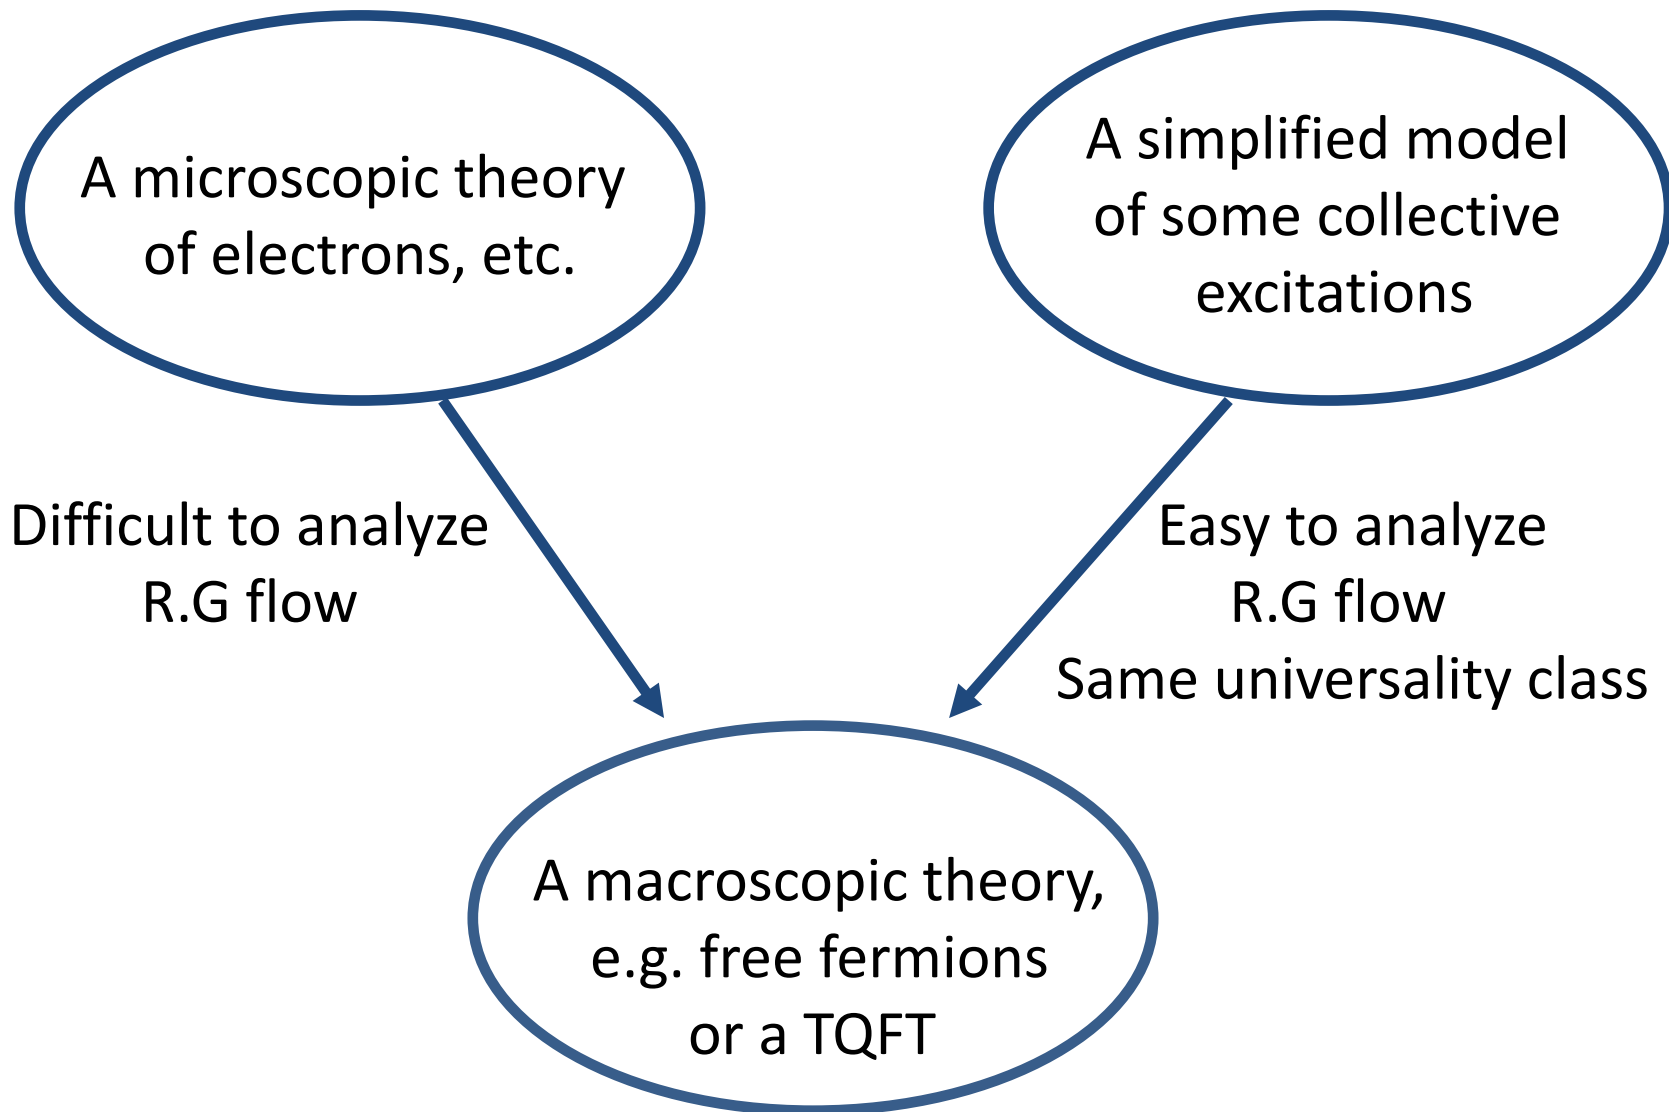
A microscopic theory of electrons, etc.

A simplified model of some collective excitations

Difficult to analyze
R.G flow

Easy to analyze
R.G flow
Same universality class

A macroscopic theory, e.g. free fermions or a TQFT